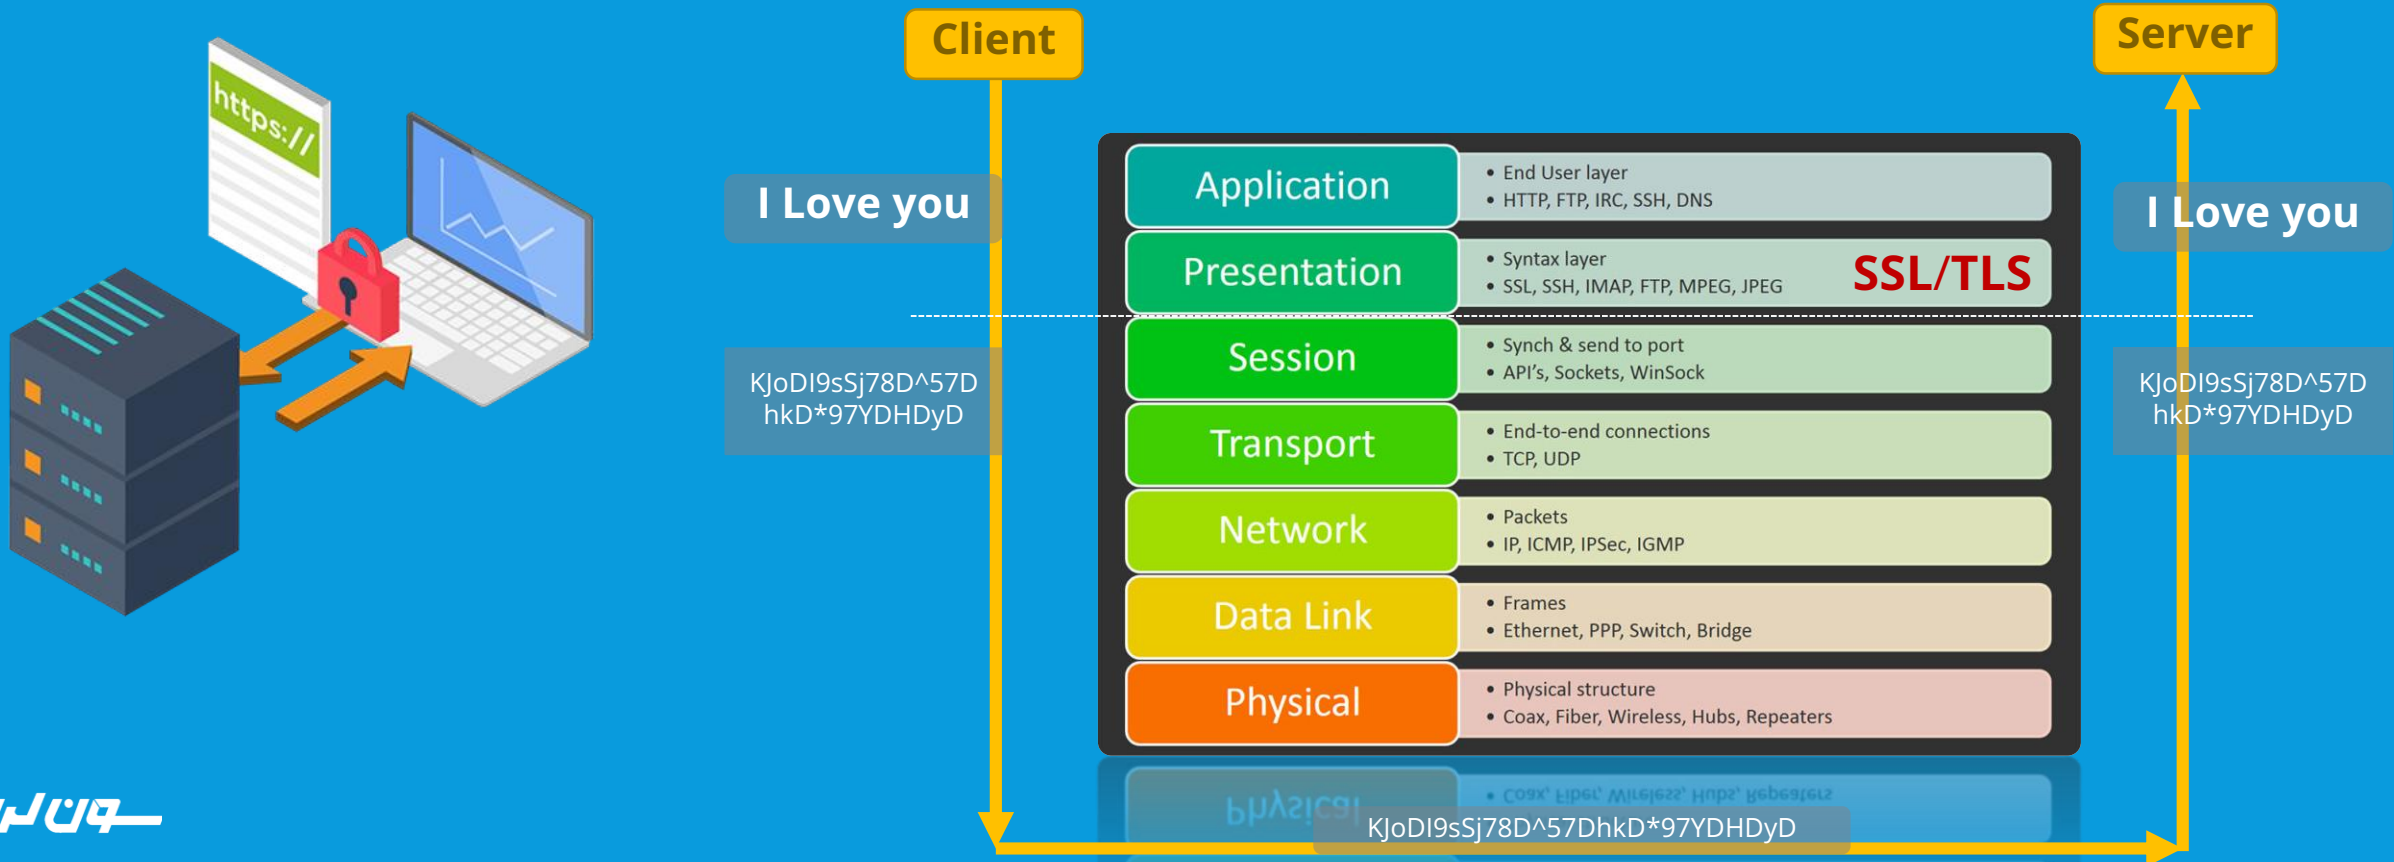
https://

Client

Server

I Love you

KJoDI9sSj78D^57D hkD*97YDHDyD

Application
• End User layer
• HTTP, FTP, IRC, SSH, DNS

Presentation
• Syntax layer
• SSL, SSH, IMAP, FTP, MPEG, JPEG

SSL/TLS

Session
• Synch & send to port
• API's, Sockets, WinSock

Transport
• End-to-end connections
• TCP, UDP

Network
• Packets
• IP, ICMP, IPSec, IGMP

Data Link
• Frames
• Ethernet, PPP, Switch, Bridge

Physical
• Physical structure
• Coax, Fiber, Wireless, Hubs, Repeaters

I Love you

KJoDI9sSj78D^57D hkD*97YDHDyD

KJoDI9sSj78D^57DhkD*97YDHDyD

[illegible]